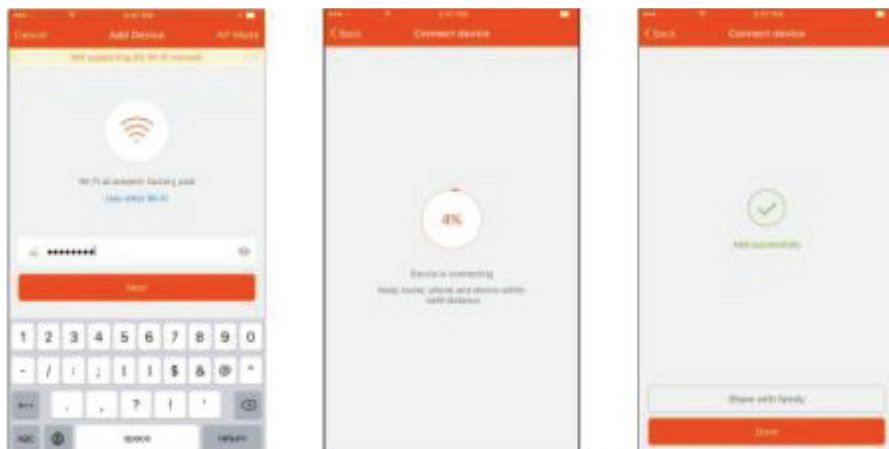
Cancel Add Device AP Mode

Not supporting 5G Wi-Fi network

Wi-Fi at present: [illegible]

Use other Wi-Fi

••••••••

Next

1 2 3 4 5 6 7 8 9 0

- / : ; ( ) $ & @ "

#+= . , ? ! '

ABC space return

< Back Connect device

4%

Device is connecting

Keep router, phone and device within valid distance

< Back Connect device

Add successfully

Share with family

Done